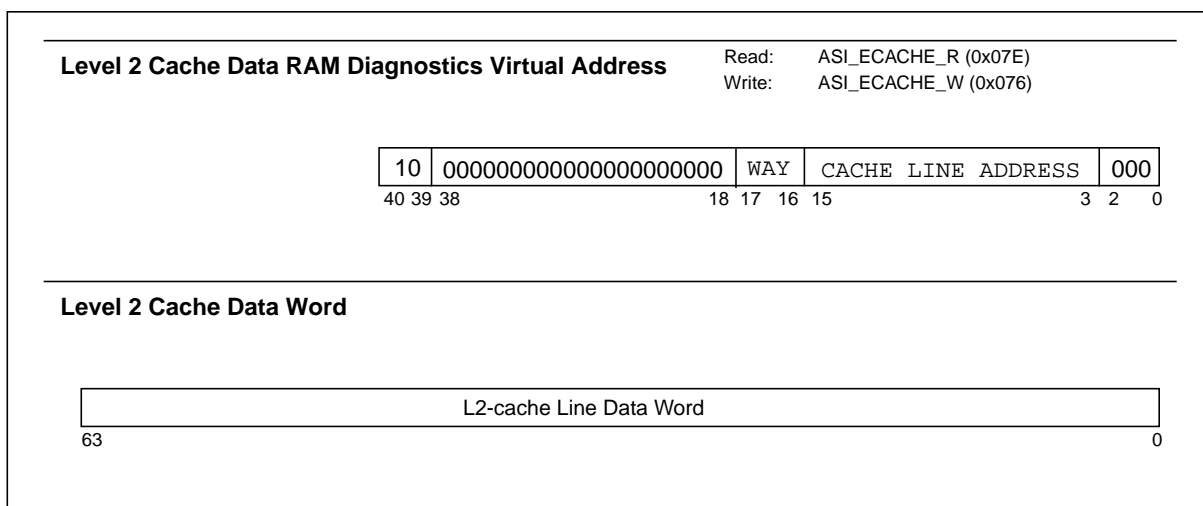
Level 2 Cache Data RAM Diagnostics Virtual Address

Read: ASI_ECACHE_R (0x07E)
Write: ASI_ECACHE_W (0x076)

| 10 | 00000000000000000000 | WAY | CACHE LINE ADDRESS | 000 |
|---|---|---|---|---|
| 40 39 | 38 18 | 17 16 | 15 3 | 2 0 |

Level 2 Cache Data Word

| L2-cache Line Data Word |
|---|
| 63 0 |